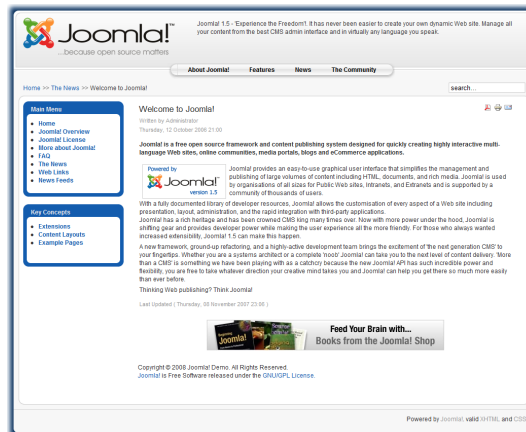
Joomla!®
...because open source matters

Joomla! 1.5 - 'Experience the Freedom'!. It has never been easier to create your own dynamic Web site. Manage all your content from the best CMS admin interface and in virtually any language you speak.

About Joomla! | Features | News | The Community

Home >> The News >> Welcome to Joomla!

search...

Main Menu
- Home
- Joomla! Overview
- Joomla! License
- More about Joomla!
- FAQ
- The News
- Web Links
- News Feeds

Key Concepts
- Extensions
- Content Layouts
- Example Pages

Welcome to Joomla!
Written by Administrator
Thursday, 12 October 2006 21:00

Joomla! is a free open source framework and content publishing system designed for quickly creating highly interactive multi-language Web sites, online communities, media portals, blogs and eCommerce applications.

Powered by Joomla! version 1.5

Joomla! provides an easy-to-use graphical user interface that simplifies the management and publishing of large volumes of content including HTML, documents, and rich media. Joomla! is used by organisations of all sizes for Public Web sites, Intranets, and Extranets and is supported by a community of thousands of users.

With a fully documented library of developer resources, Joomla! allows the customisation of every aspect of a Web site including presentation, layout, administration, and the rapid integration with third-party applications.

Joomla! has a rich heritage and has been crowned CMS king many times over. Now with more power under the hood, Joomla! is shifting gear and provides developer power while making the user experience all the more friendly. For those who always wanted increased extensibility, Joomla! 1.5 can make this happen.

A new framework, ground-up refactoring, and a highly-active development team brings the excitement of 'the next generation CMS' to your fingertips. Whether you are a systems architect or a complete 'noob' Joomla! can take you to the next level of content delivery. 'More than a CMS' is something we have been playing with as a catchcry because the new Joomla! API has such incredible power and flexibility, you are free to take whatever direction your creative mind takes you and Joomla! can help you get there so much more easily than ever before.

Thinking Web publishing? Think Joomla!

Last Updated ( Thursday, 08 November 2007 23:08 )

Feed Your Brain with... Books from the Joomla! Shop

Copyright © 2008 Joomla! Demo. All Rights Reserved.
Joomla! is Free Software released under the GNU/GPL License.

Powered by Joomla!. valid XHTML and CSS